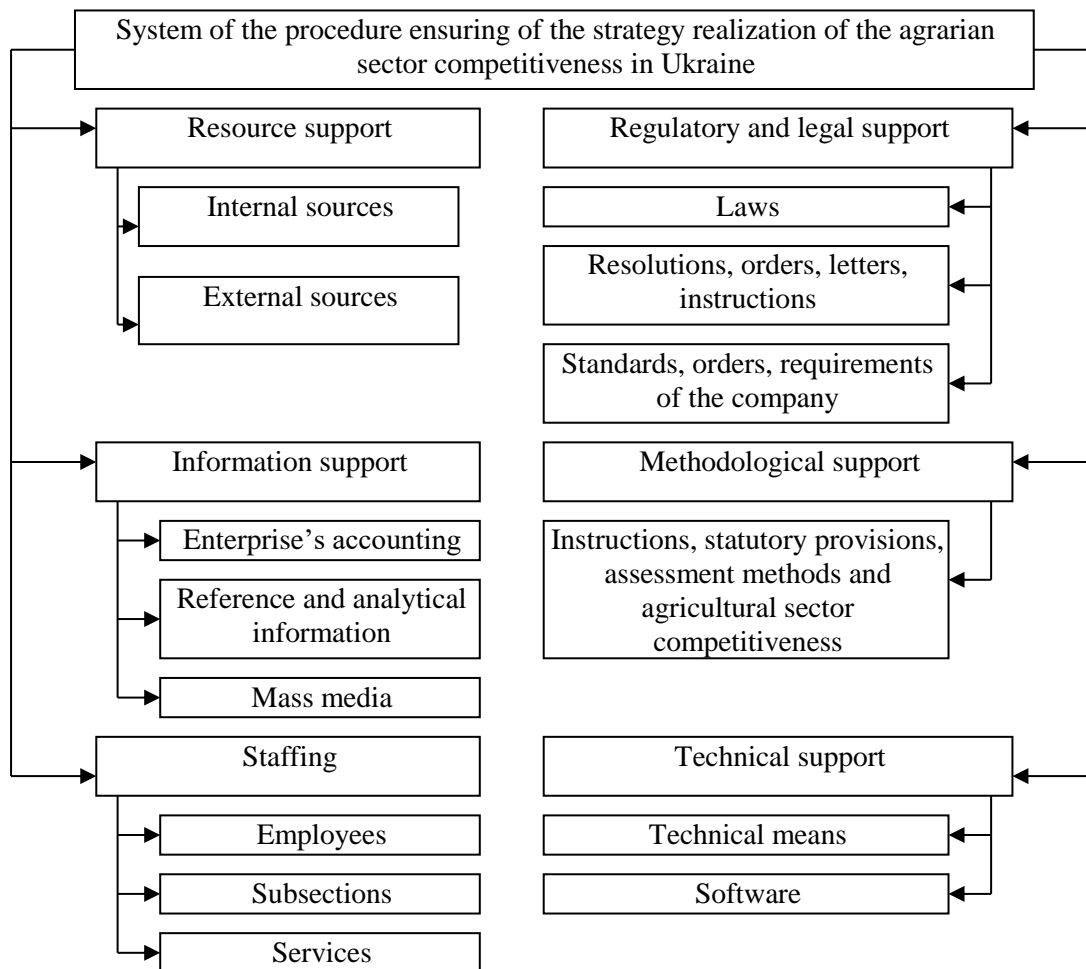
System of the procedure ensuring of the strategy realization of the agrarian sector competitiveness in Ukraine

Resource support

Internal sources

External sources

Regulatory and legal support

Laws

Resolutions, orders, letters, instructions

Standards, orders, requirements of the company

Information support

Enterprise's accounting

Reference and analytical information

Mass media

Methodological support

Instructions, statutory provisions, assessment methods and agricultural sector competitiveness

Staffing

Employees

Subsections

Services

Technical support

Technical means

Software